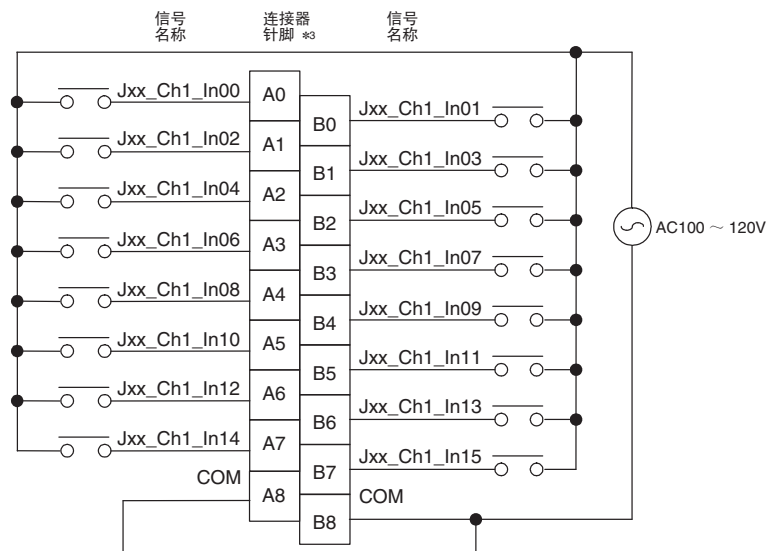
信号名称

连接器针脚 *3

信号名称

Jxx_Ch1_In00
A0
B0
Jxx_Ch1_In01
Jxx_Ch1_In02
A1
B1
Jxx_Ch1_In03
Jxx_Ch1_In04
A2
B2
Jxx_Ch1_In05
Jxx_Ch1_In06
A3
B3
Jxx_Ch1_In07
Jxx_Ch1_In08
A4
B4
Jxx_Ch1_In09
Jxx_Ch1_In10
A5
B5
Jxx_Ch1_In11
Jxx_Ch1_In12
A6
B6
Jxx_Ch1_In13
Jxx_Ch1_In14
A7
B7
Jxx_Ch1_In15
COM
A8
B8
COM

AC100 ～ 120V